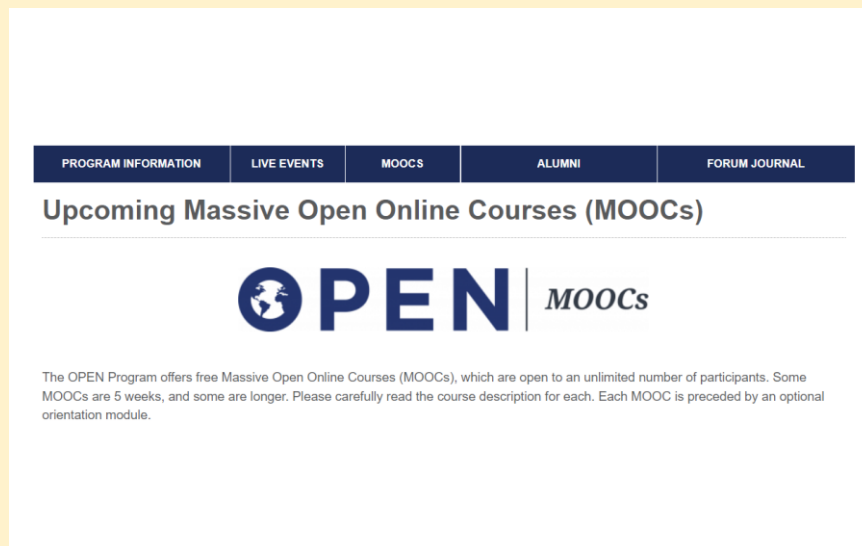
PROGRAM INFORMATION | LIVE EVENTS | MOOCS | ALUMNI | FORUM JOURNAL

Upcoming Massive Open Online Courses (MOOCs)

OPEN | MOOCs

The OPEN Program offers free Massive Open Online Courses (MOOCs), which are open to an unlimited number of participants. Some MOOCs are 5 weeks, and some are longer. Please carefully read the course description for each. Each MOOC is preceded by an optional orientation module.